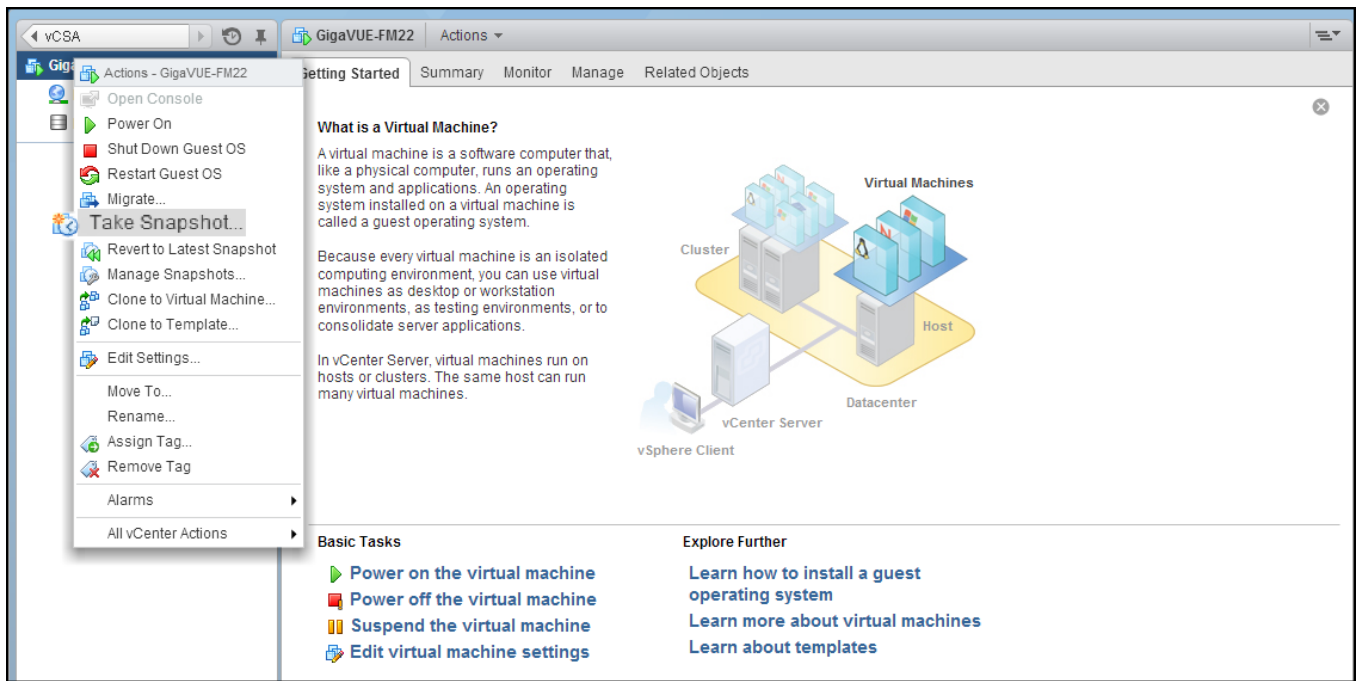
vCSA

Giga

Actions - GigaVUE-FM22
Open Console
Power On
Shut Down Guest OS
Restart Guest OS
Migrate...
Take Snapshot...
Revert to Latest Snapshot
Manage Snapshots...
Clone to Virtual Machine...
Clone to Template...
Edit Settings...
Move To...
Rename...
Assign Tag...
Remove Tag
Alarms
All vCenter Actions

GigaVUE-FM22 Actions

Getting Started Summary Monitor Manage Related Objects

What is a Virtual Machine?

A virtual machine is a software computer that, like a physical computer, runs an operating system and applications. An operating system installed on a virtual machine is called a guest operating system.

Because every virtual machine is an isolated computing environment, you can use virtual machines as desktop or workstation environments, as testing environments, or to consolidate server applications.

In vCenter Server, virtual machines run on hosts or clusters. The same host can run many virtual machines.

Virtual Machines
Cluster
Host
Datacenter
vCenter Server
vSphere Client

Basic Tasks
Power on the virtual machine
Power off the virtual machine
Suspend the virtual machine
Edit virtual machine settings

Explore Further
Learn how to install a guest operating system
Learn more about virtual machines
Learn about templates